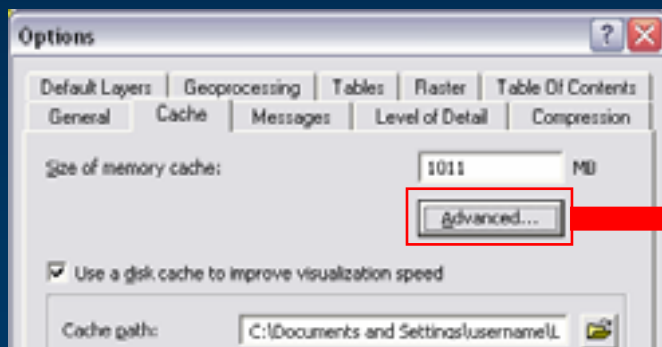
Options

Default Layers | Geoprocessing | Tables | Raster | Table Of Contents
General | Cache | Messages | Level of Detail | Compression

Size of memory cache: 1011 MB

Advanced...

Use a disk cache to improve visualization speed

Cache path: C:\Documents and Settings\username\L